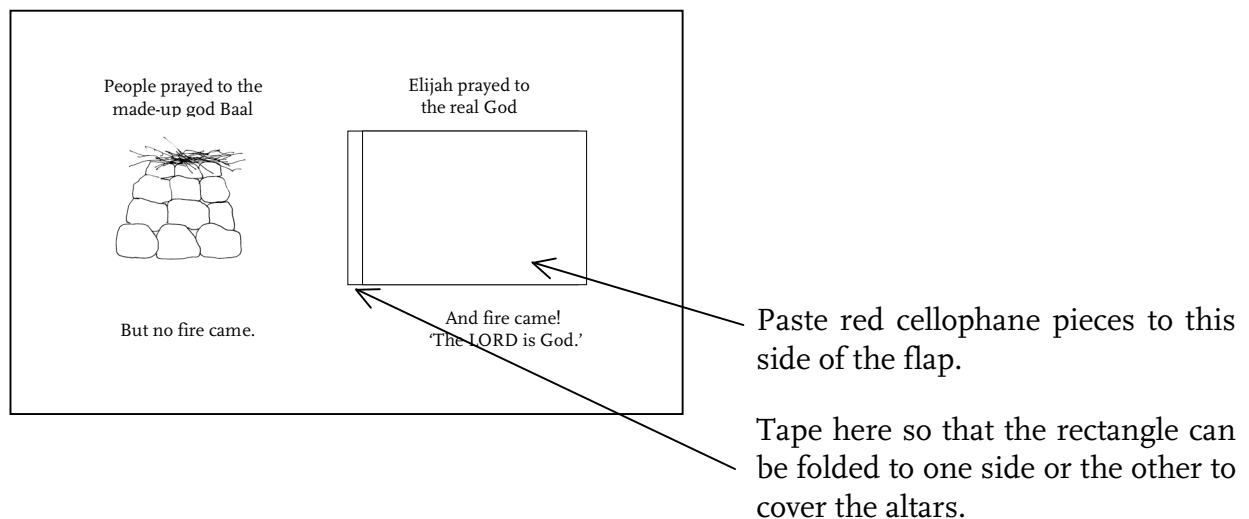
People prayed to the made-up god Baal

Elijah prayed to the real God

But no fire came.

And fire came! 'The LORD is God.'

Paste red cellophane pieces to this side of the flap.

Tape here so that the rectangle can be folded to one side or the other to cover the altars.